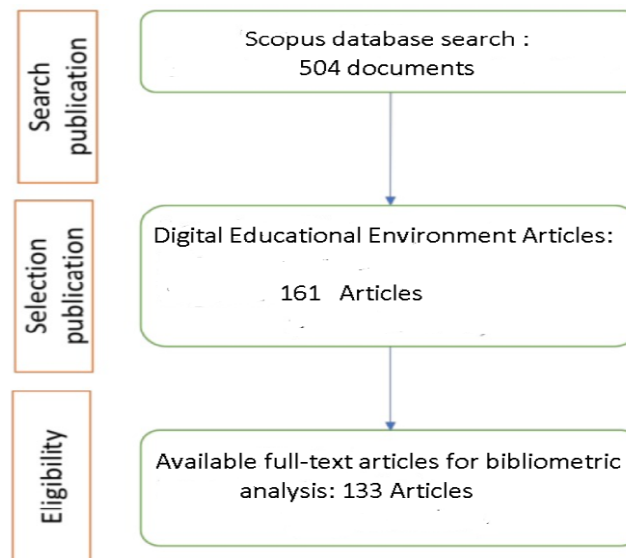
Search publication

Scopus database search : 504 documents

Selection publication

Digital Educational Environment Articles:

161 Articles

Eligibility

Available full-text articles for bibliometric analysis: 133 Articles